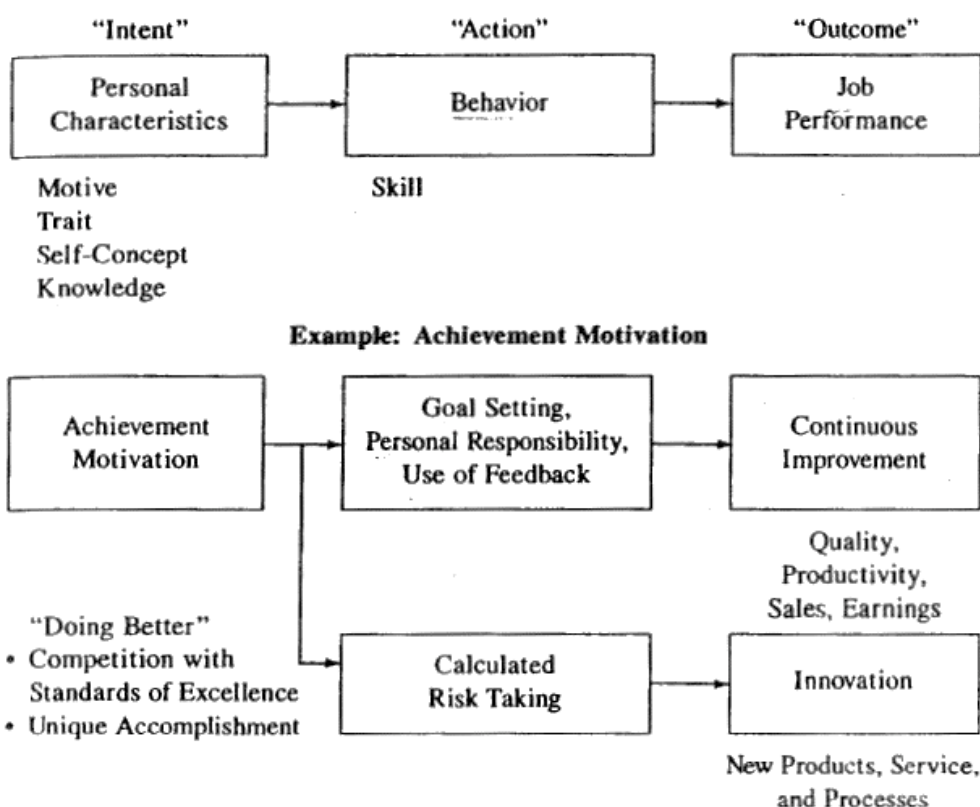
"Intent"

"Action"

"Outcome"

Personal Characteristics

Behavior

Job Performance

Motive
Trait
Self-Concept
Knowledge

Skill

Example: Achievement Motivation

Achievement Motivation

Goal Setting, Personal Responsibility, Use of Feedback

Continuous Improvement

Quality, Productivity, Sales, Earnings

"Doing Better"
• Competition with Standards of Excellence
• Unique Accomplishment

Calculated Risk Taking

Innovation

New Products, Service, and Processes